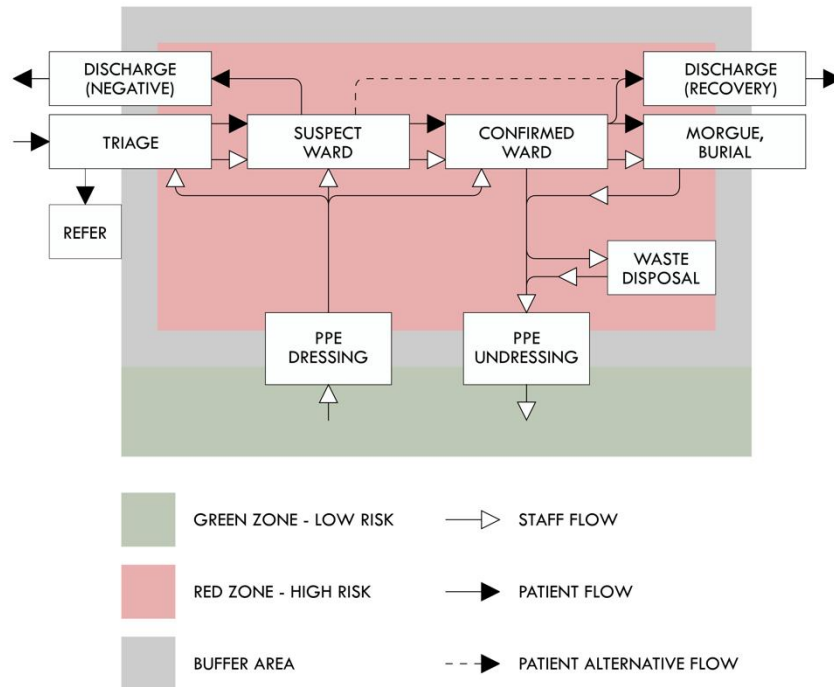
DISCHARGE (NEGATIVE)

DISCHARGE (RECOVERY)

TRIAGE

SUSPECT WARD

CONFIRMED WARD

MORGUE, BURIAL

REFER

WASTE DISPOSAL

PPE DRESSING

PPE UNDRESSING

GREEN ZONE - LOW RISK

STAFF FLOW

RED ZONE - HIGH RISK

PATIENT FLOW

BUFFER AREA

PATIENT ALTERNATIVE FLOW